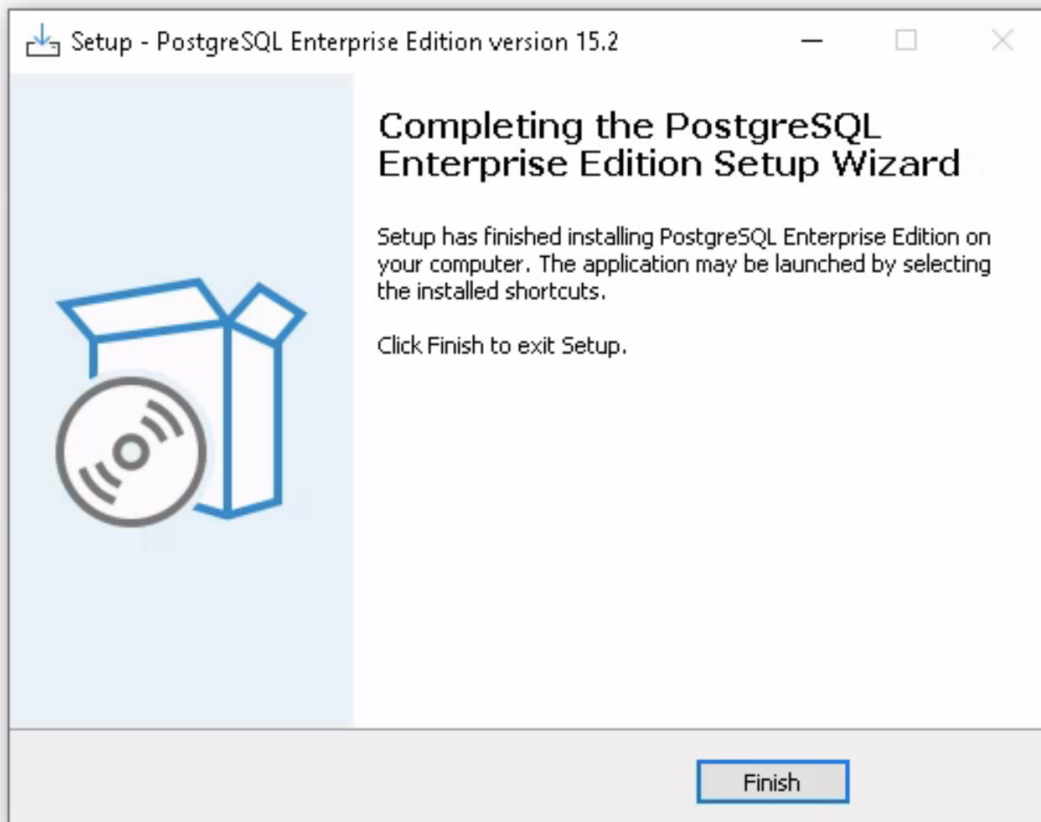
Setup - PostgreSQL Enterprise Edition version 15.2

Completing the PostgreSQL Enterprise Edition Setup Wizard

Setup has finished installing PostgreSQL Enterprise Edition on your computer. The application may be launched by selecting the installed shortcuts.

Click Finish to exit Setup.

Finish